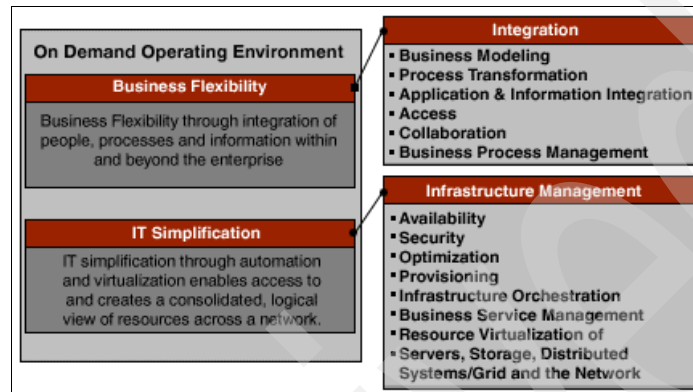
On Demand Operating Environment

Business Flexibility

Business Flexibility through integration of people, processes and information within and beyond the enterprise

IT Simplification

IT simplification through automation and virtualization enables access to and creates a consolidated, logical view of resources across a network.

Integration

- Business Modeling
- Process Transformation
- Application & Information Integration
- Access
- Collaboration
- Business Process Management

Infrastructure Management

- Availability
- Security
- Optimization
- Provisioning
- Infrastructure Orchestration
- Business Service Management
- Resource Virtualization of Servers, Storage, Distributed Systems/Grid and the Network